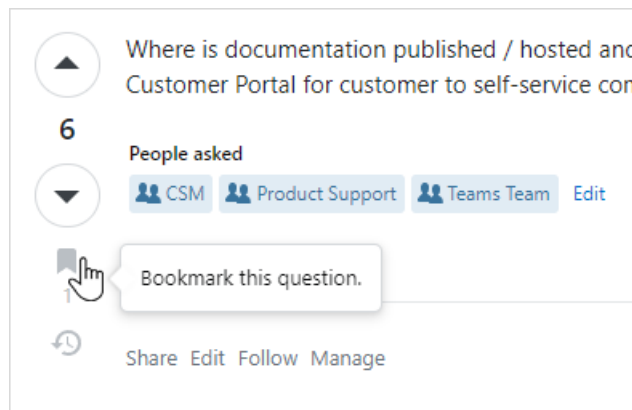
Where is documentation published / hosted and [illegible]
Customer Portal for customer to self-service con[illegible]

6

People asked

CSM  Product Support  Teams Team  Edit

Bookmark this question.

1

Share  Edit  Follow  Manage